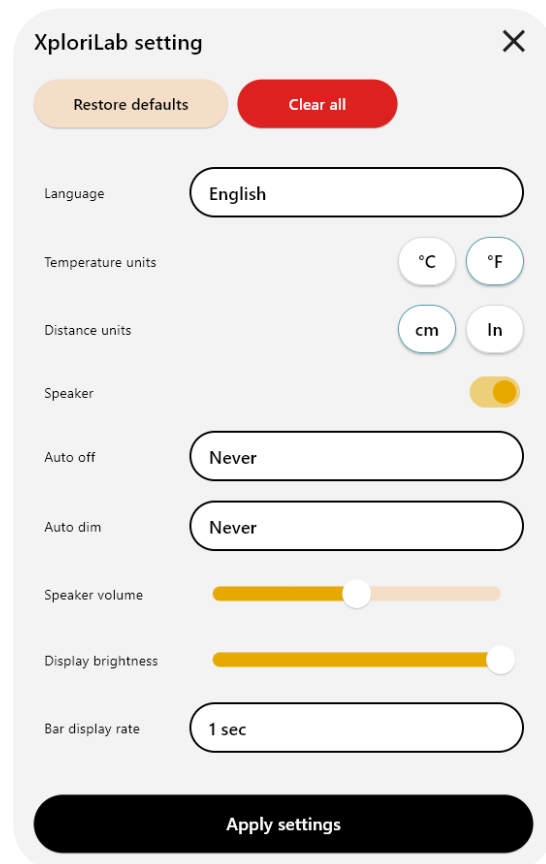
XploriLab setting

×

Restore defaults

Clear all

Language

English

Temperature units

°C

°F

Distance units

cm

In

Speaker

Auto off

Never

Auto dim

Never

Speaker volume

Display brightness

Bar display rate

1 sec

Apply settings